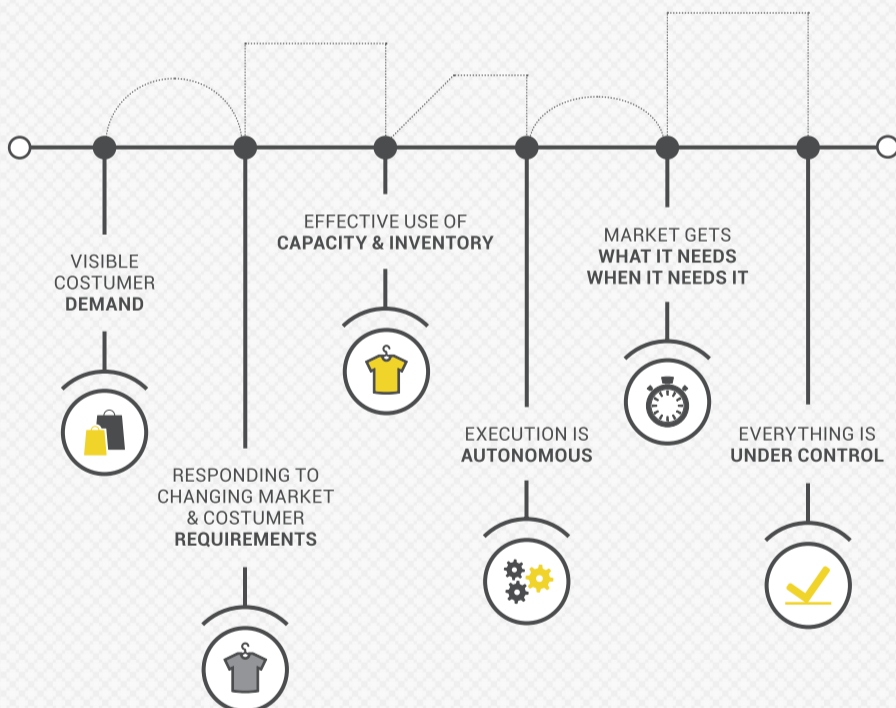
VISIBLE COSTUMER **DEMAND**

RESPONDING TO CHANGING MARKET & COSTUMER **REQUIREMENTS**

EFFECTIVE USE OF **CAPACITY & INVENTORY**

EXECUTION IS **AUTONOMOUS**

MARKET GETS **WHAT IT NEEDS WHEN IT NEEDS IT**

EVERYTHING IS **UNDER CONTROL**